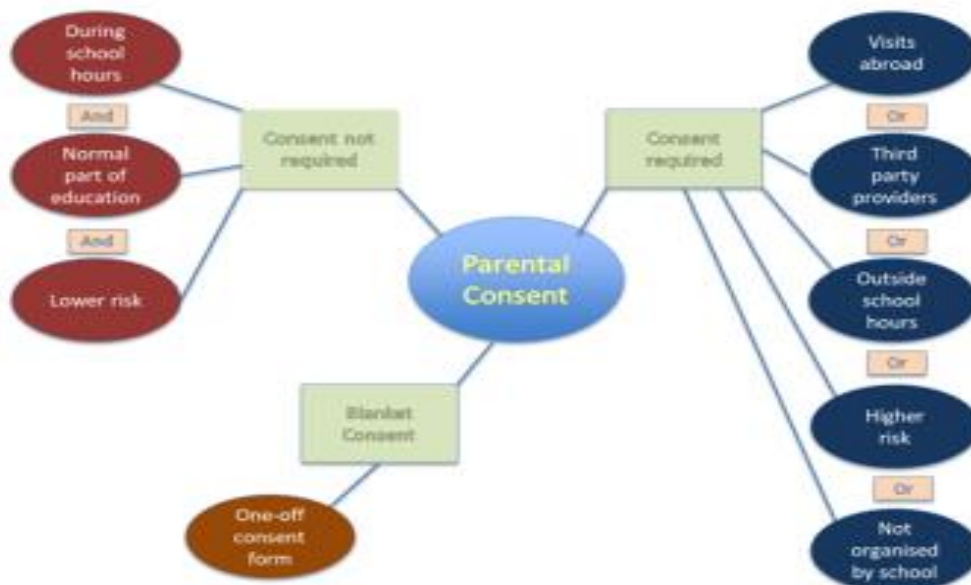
During school hours

And

Normal part of education

And

Lower risk

Consent not required

Parental Consent

Consent required

Visits abroad

Or

Third party providers

Or

Outside school hours

Or

Higher risk

Or

Not organised by school

Blanket Consent

One-off consent form